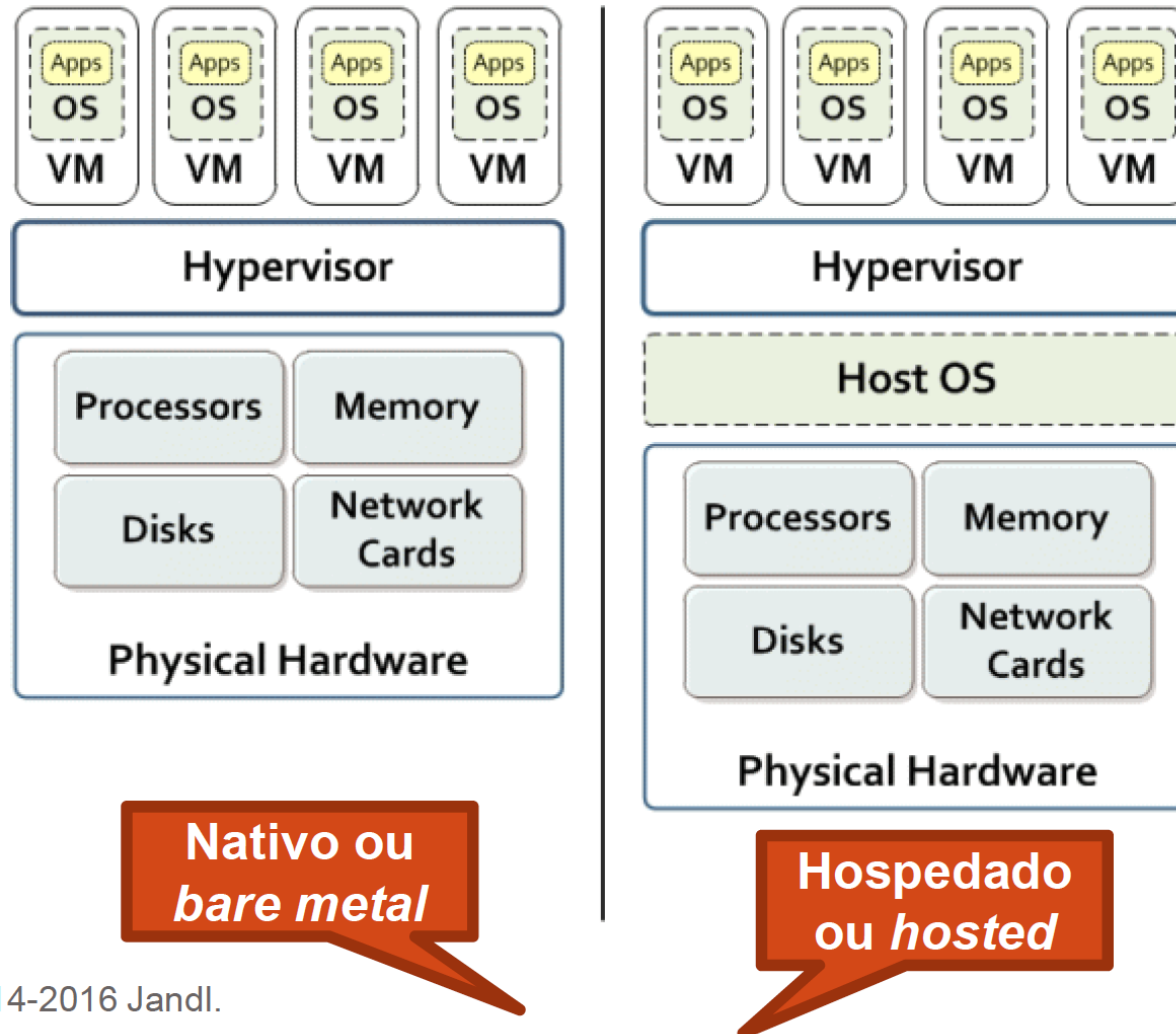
Apps
OS
VM

Apps
OS
VM

Apps
OS
VM

Apps
OS
VM

Hypervisor

Processors
Memory
Disks
Network Cards
Physical Hardware

Nativo ou *bare metal*

Apps
OS
VM

Apps
OS
VM

Apps
OS
VM

Apps
OS
VM

Hypervisor

Host OS

Processors
Memory
Disks
Network Cards
Physical Hardware

Hospedado ou *hosted*

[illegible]4-2016 Jandl.